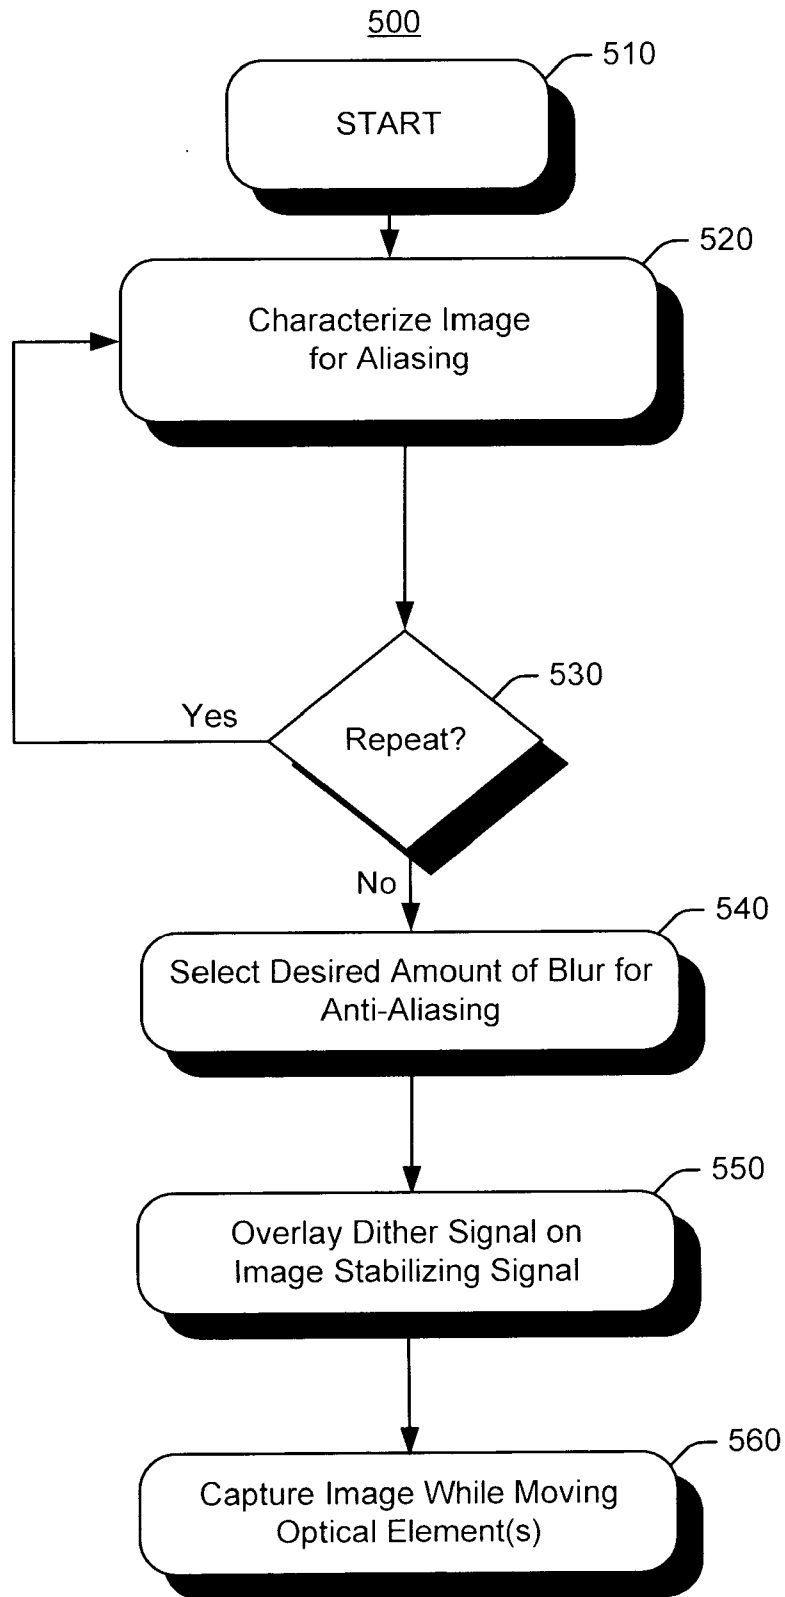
500

510
START

520
Characterize Image for Aliasing

530
Yes
Repeat?
No

540
Select Desired Amount of Blur for Anti-Aliasing

550
Overlay Dither Signal on Image Stabilizing Signal

560
Capture Image While Moving Optical Element(s)